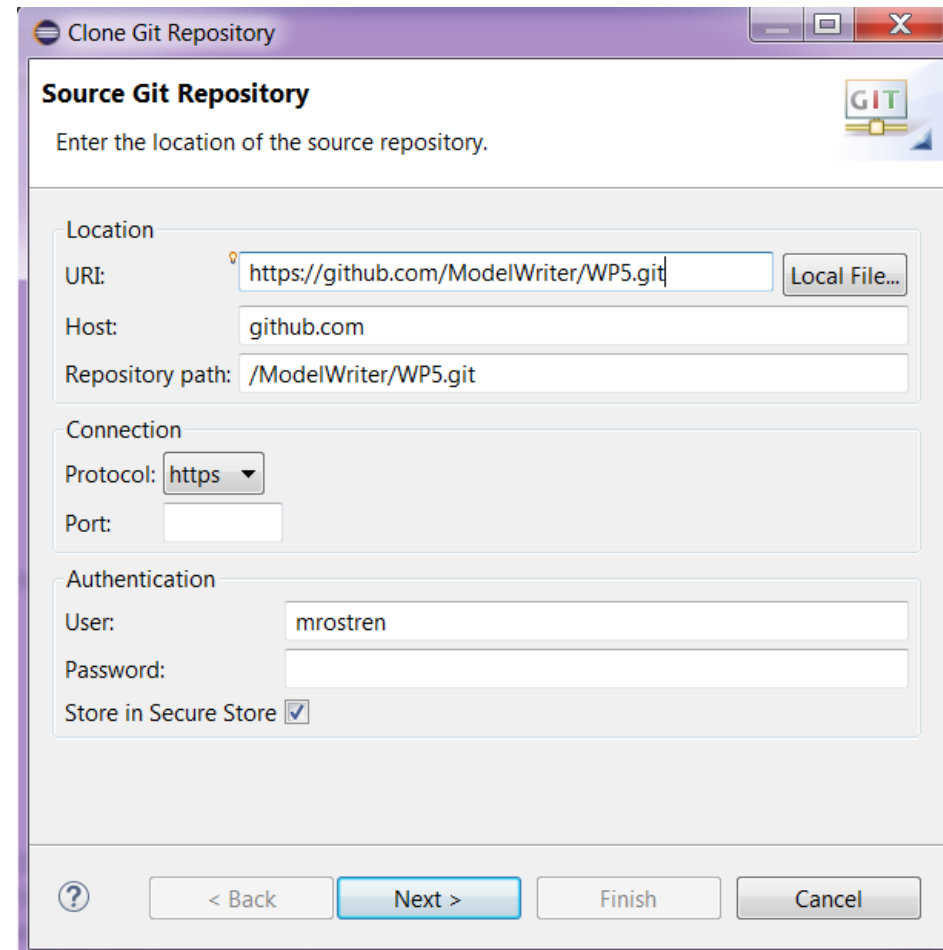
Clone Git Repository

Source Git Repository

Enter the location of the source repository.

GIT

Location

URI: https://github.com/ModelWriter/WP5.git Local File...

Host: github.com

Repository path: /ModelWriter/WP5.git

Connection

Protocol: https

Port:

Authentication

User: mrostren

Password:

Store in Secure Store

?

< Back

Next >

Finish

Cancel